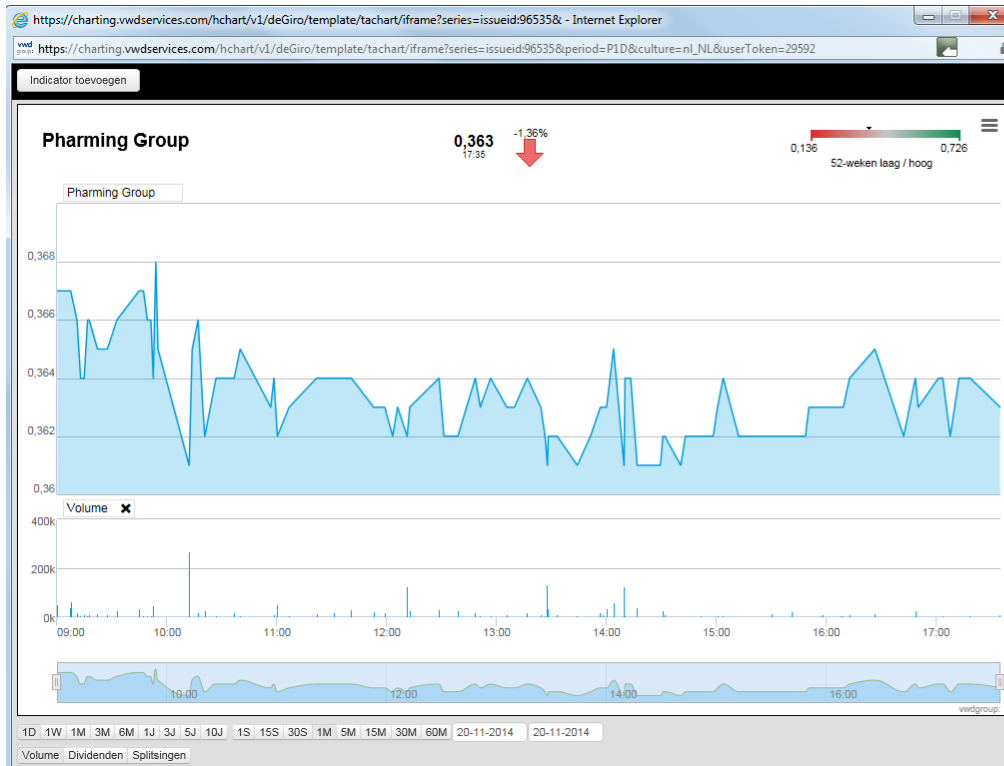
https://charting.vwdservices.com/hchart/v1/deGiro/template/tachart/iframe?series=issueid:96535& - Internet Explorer

https://charting.vwdservices.com/hchart/v1/deGiro/template/tachart/iframe?series=issueid:96535&period=P1D&culture=nl_NL&userToken=29592

Indicator toevoegen

Pharming Group

0,363
17:35

-1,36%

0,136
0,726
52-weken laag / hoog

Pharming Group

0,368
0,366
0,364
0,362
0,36

Volume

400k
200k
0k

09:00 10:00 11:00 12:00 13:00 14:00 15:00 16:00 17:00

10:00 12:00 14:00 16:00

vwdgroup:

1D 1W 1M 3M 6M 1J 3J 5J 10J 1S 15S 30S 1M 5M 15M 30M 60M 20-11-2014 20-11-2014

Volume Dividenden Splitsingen